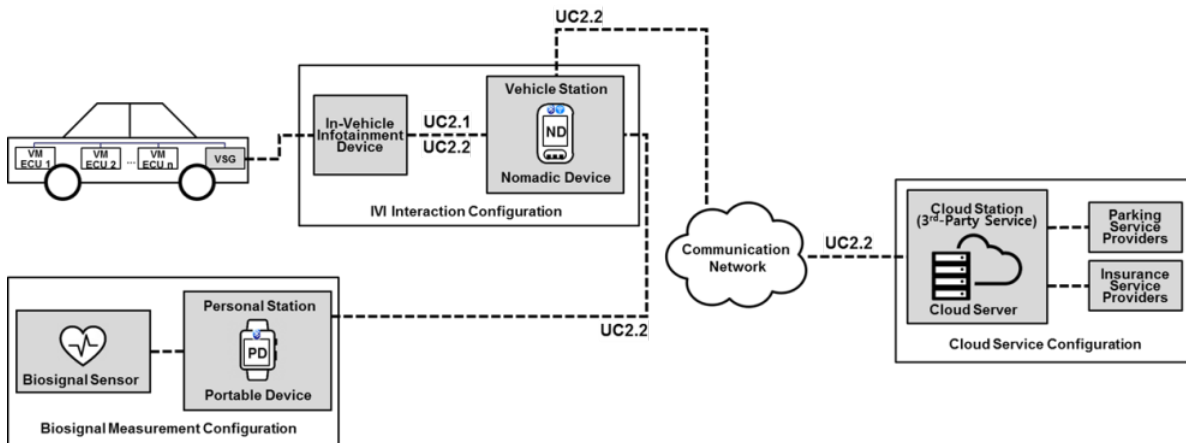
UC2.2

VM ECU 1
VM ECU 2
...
VM ECU n
VSG

In-Vehicle Infotainment Device
UC2.1
UC2.2
Vehicle Station
ND
Nomadic Device
IVI Interaction Configuration

Communication Network

UC2.2

Cloud Station (3$^{rd}$-Party Service)
Cloud Server
Parking Service Providers
Insurance Service Providers
Cloud Service Configuration

Biosignal Sensor
Personal Station
PD
Portable Device
Biosignal Measurement Configuration

UC2.2